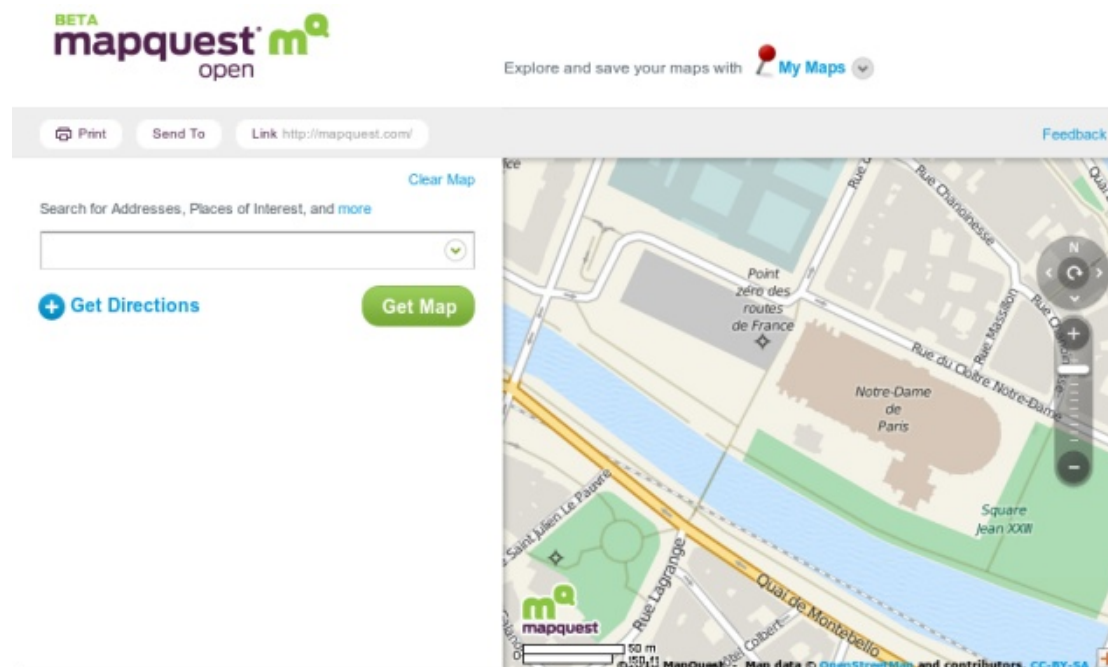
BETA
mapquest mQ
open

Explore and save your maps with My Maps

Print Send To Link http://mapquest.com/

Feedback

Clear Map

Search for Addresses, Places of Interest, and more

Get Directions

Get Map

Rue Chanoinesse

Rue Massillon

Point zéro des routes de France

Rue du Cloître Notre-Dame

Notre-Dame de Paris

Square Jean XXIII

Rue Saint Julien Le Pauvre

Rue Lagrange

Quai de Montebello

mQ mapquest

50 m

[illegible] MapQuest - Map data © OpenStreetMap and contributors, CC-BY-SA